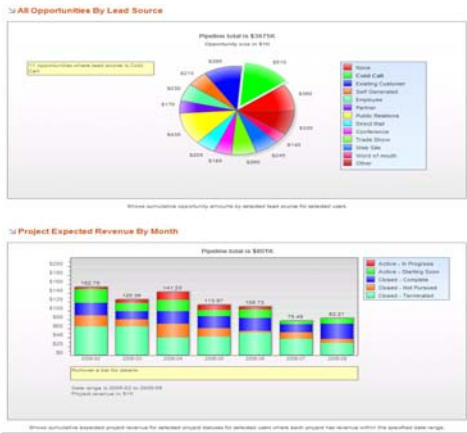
All Opportunities By Lead Source

Pipeline total is $3675K
Opportunity size in $1K

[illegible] opportunities where lead source is Cold Call

$395
$515
$215
$230
$170
$435
$205
$185
$300
$245
$145
$335
$590

None
Cold Call
Existing Customer
Self Generated
Employee
Partner
Public Relations
Direct Mail
Conference
Trade Show
Web Site
Word of mouth
Other

Shows cumulative opportunity amounts by selected lead source for selected users.

Project Expected Revenue By Month

Pipeline total is $807K

$200
$180
$160
$140
$120
$100
$80
$60
$40
$20
$0

162.78
128.38
141.23
119.87
109.73
79.49
92.21

2009-02
2009-03
2009-04
2009-05
2009-06
2009-07
2009-08

Active - In Progress
Active - Starting Soon
Closed - Complete
Closed - Not Pursued
Closed - Terminated

Rollover a bar for details.

Date range is 2009-02 to 2009-08
Project revenue in $1K

Shows cumulative expected project revenue for selected project statuses for selected users where each project has revenue within the specified date range.